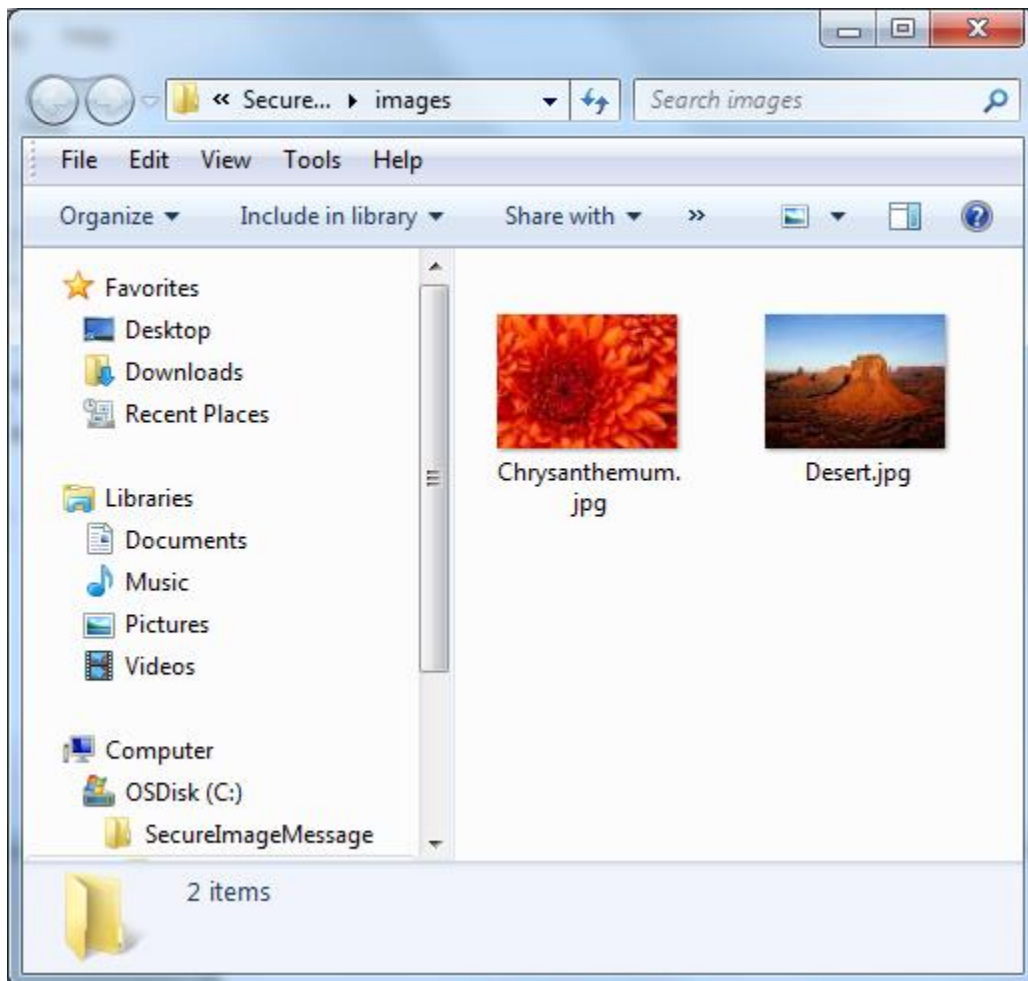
« Secure... ▸ images

Search images

File Edit View Tools Help

Organize ▾ Include in library ▾ Share with ▾ »

Favorites
Desktop
Downloads
Recent Places

Libraries
Documents
Music
Pictures
Videos

Computer
OSDisk (C:)
SecureImageMessage

Chrysanthemum.jpg

Desert.jpg

2 items